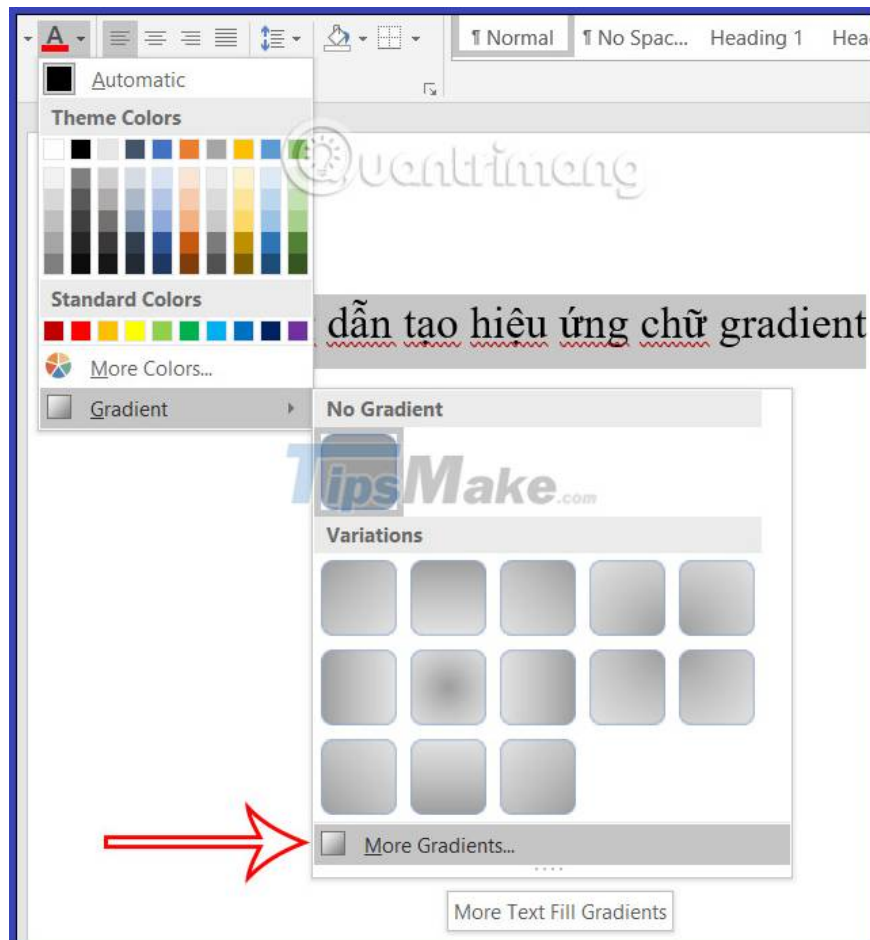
¶ Normal ¶ No Spac... Heading 1 Hea

Automatic

Theme Colors

Standard Colors

More Colors...

Gradient

dẫn tạo hiệu ứng chữ gradient

Quantrimang

No Gradient

TipsMake.com

Variations

More Gradients...

More Text Fill Gradients